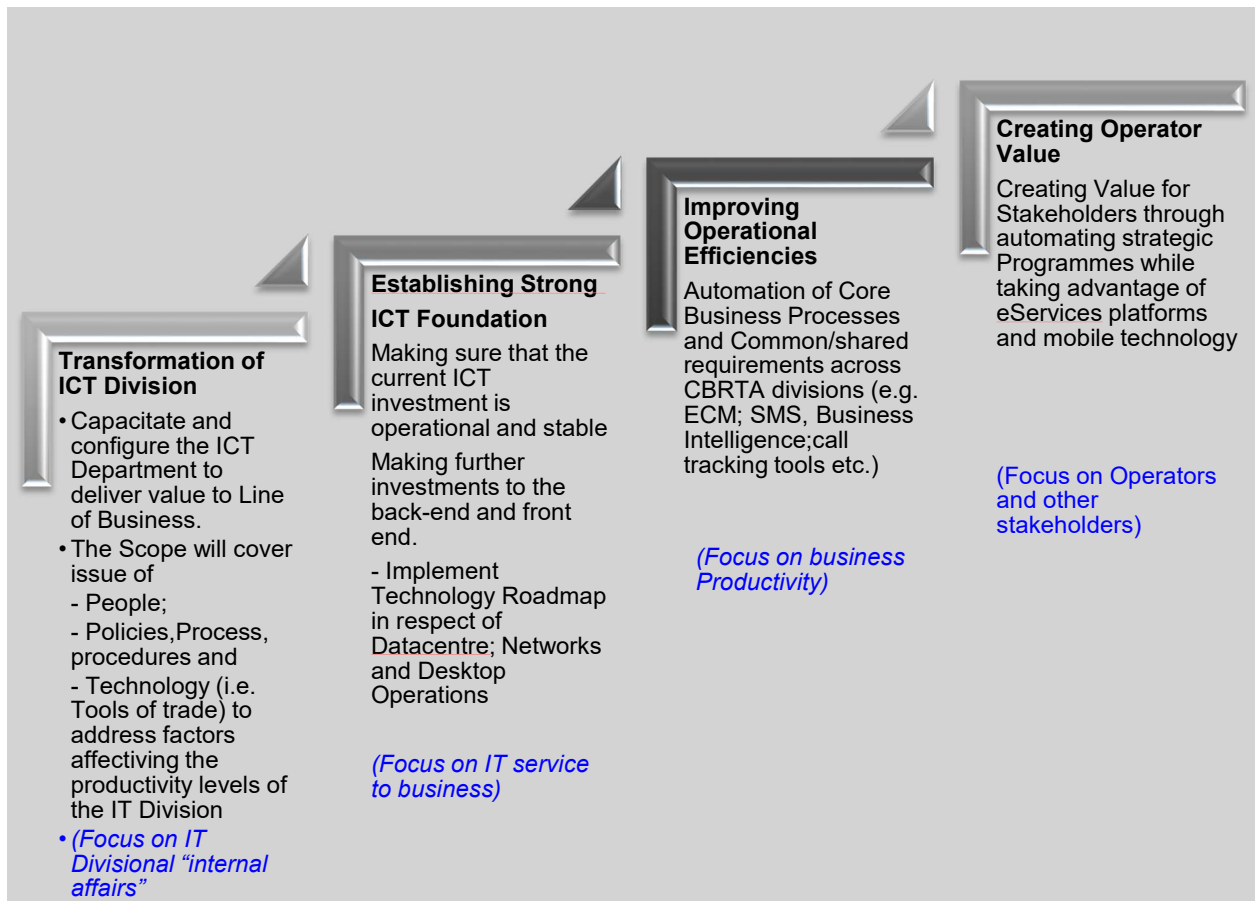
Transformation of ICT Division

• Capacitate and configure the ICT Department to deliver value to Line of Business.

• The Scope will cover issue of

- People;

- Policies,Process, procedures and

- Technology (i.e. Tools of trade) to address factors affectiving the productivity levels of the IT Division

• (Focus on IT Divisional “internal affairs”

Establishing Strong ICT Foundation

Making sure that the current ICT investment is operational and stable

Making further investments to the back-end and front end.

- Implement Technology Roadmap in respect of Datacentre; Networks and Desktop Operations

(Focus on IT service to business)

Improving Operational Efficiencies

Automation of Core Business Processes and Common/shared requirements across CBRTA divisions (e.g. ECM; SMS, Business Intelligence;call tracking tools etc.)

(Focus on business Productivity)

Creating Operator Value

Creating Value for Stakeholders through automating strategic Programmes while taking advantage of eServices platforms and mobile technology

(Focus on Operators and other stakeholders)